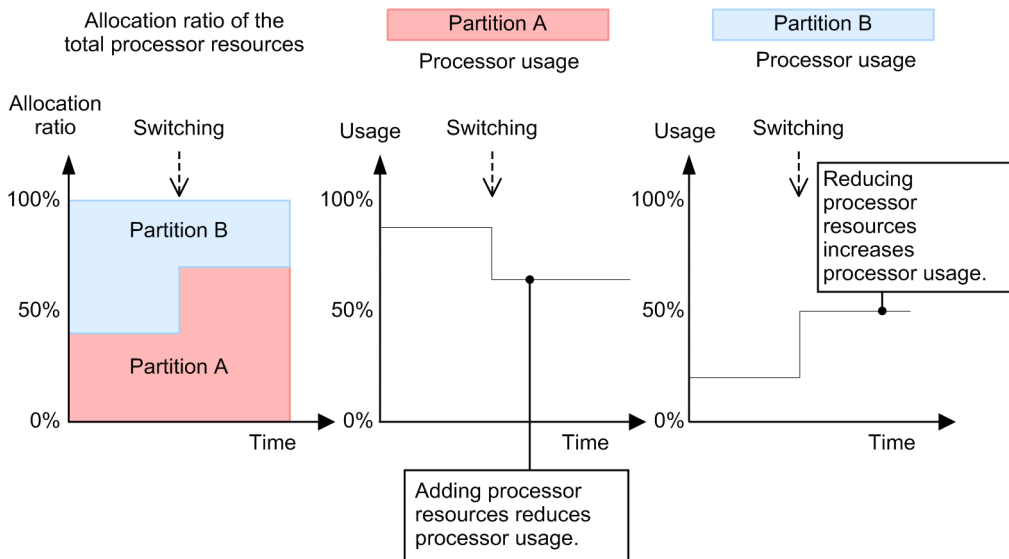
Allocation ratio of the total processor resources

Partition A

Processor usage

Partition B

Processor usage

Allocation ratio

Switching

100%

Partition B

50%

Partition A

0%

Time

Usage

Switching

100%

50%

0%

Time

Adding processor resources reduces processor usage.

Usage

Switching

Reducing processor resources increases processor usage.

100%

50%

0%

Time